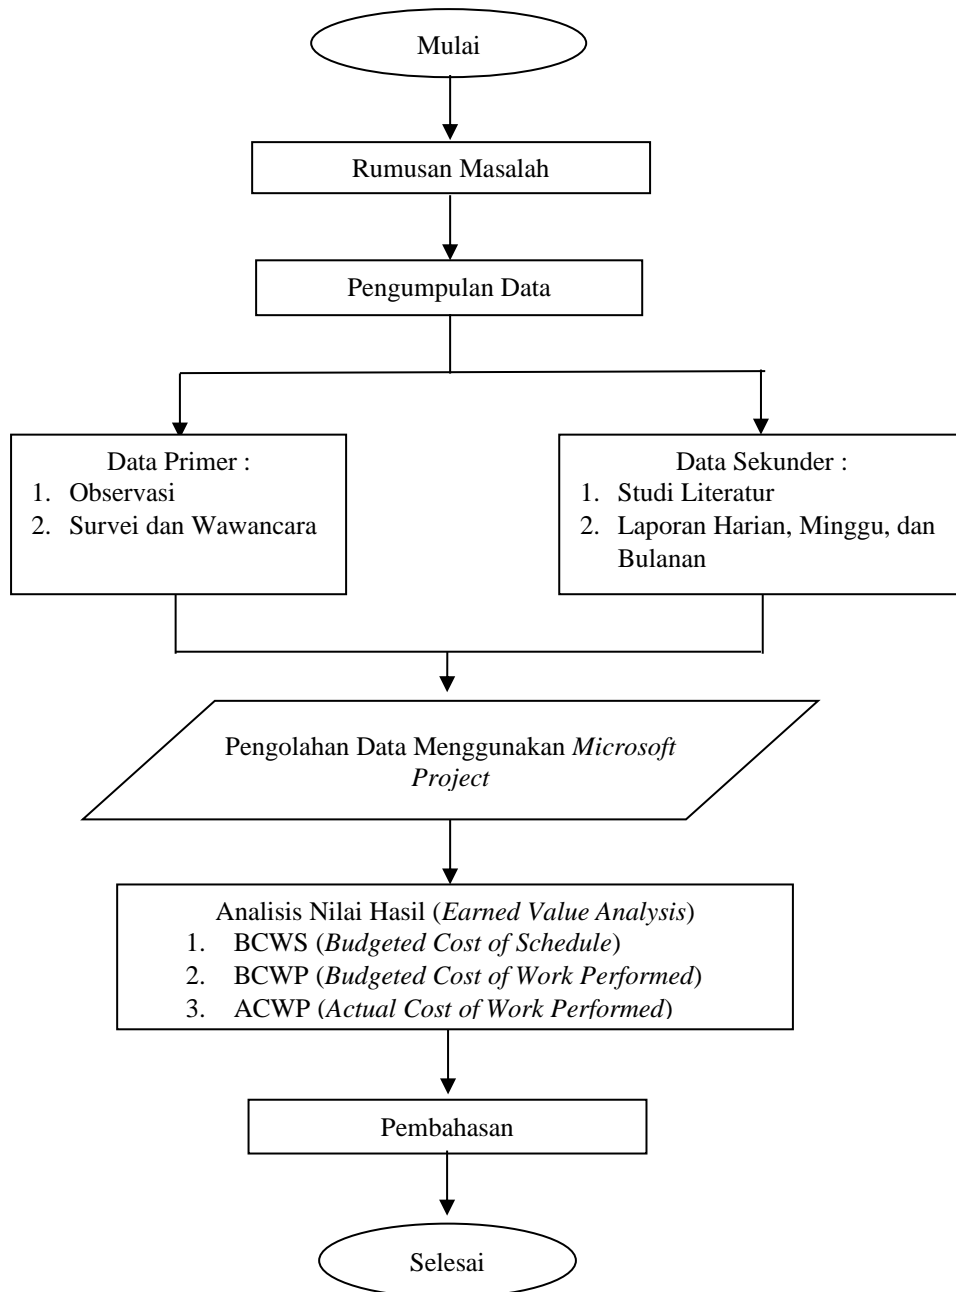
Mulai

Rumusan Masalah

Pengumpulan Data

Data Primer :
1. Observasi
2. Survei dan Wawancara

Data Sekunder :
1. Studi Literatur
2. Laporan Harian, Minggu, dan Bulanan

Pengolahan Data Menggunakan *Microsoft Project*

Analisis Nilai Hasil (*Earned Value Analysis*)
1. BCWS (*Budgeted Cost of Schedule*)
2. BCWP (*Budgeted Cost of Work Performed*)
3. ACWP (*Actual Cost of Work Performed*)

Pembahasan

Selesai